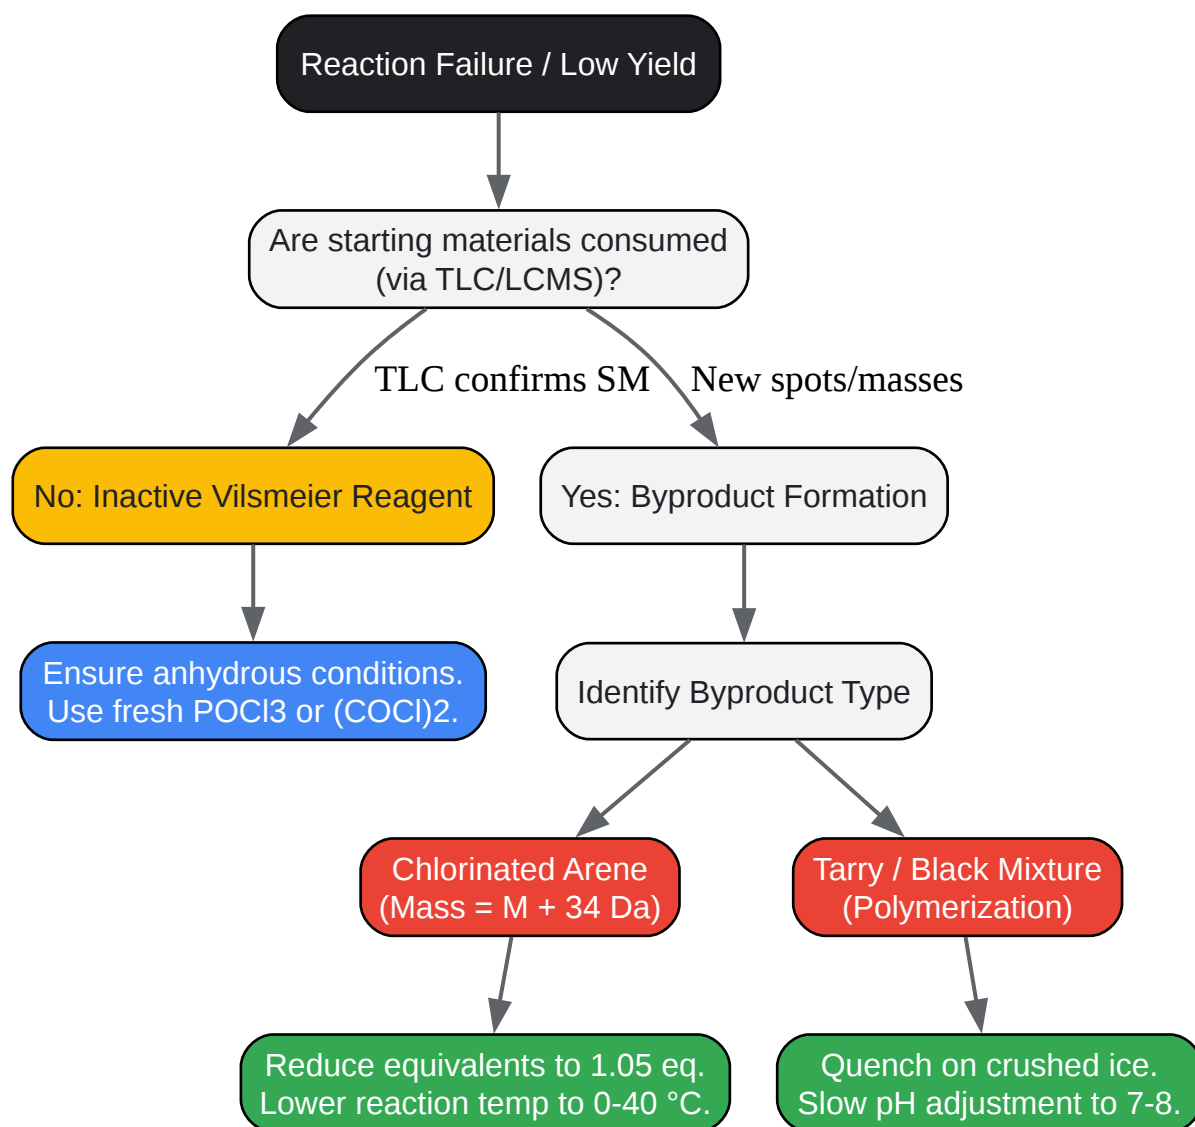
Reaction Failure / Low Yield

Are starting materials consumed (via TLC/LCMS)?

TLC confirms SM

New spots/masses

No: Inactive Vilsmeier Reagent

Yes: Byproduct Formation

Ensure anhydrous conditions. Use fresh POCl3 or (COCl)2.

Identify Byproduct Type

Chlorinated Arene (Mass = M + 34 Da)

Tarry / Black Mixture (Polymerization)

Reduce equivalents to 1.05 eq. Lower reaction temp to 0-40 °C.

Quench on crushed ice. Slow pH adjustment to 7-8.